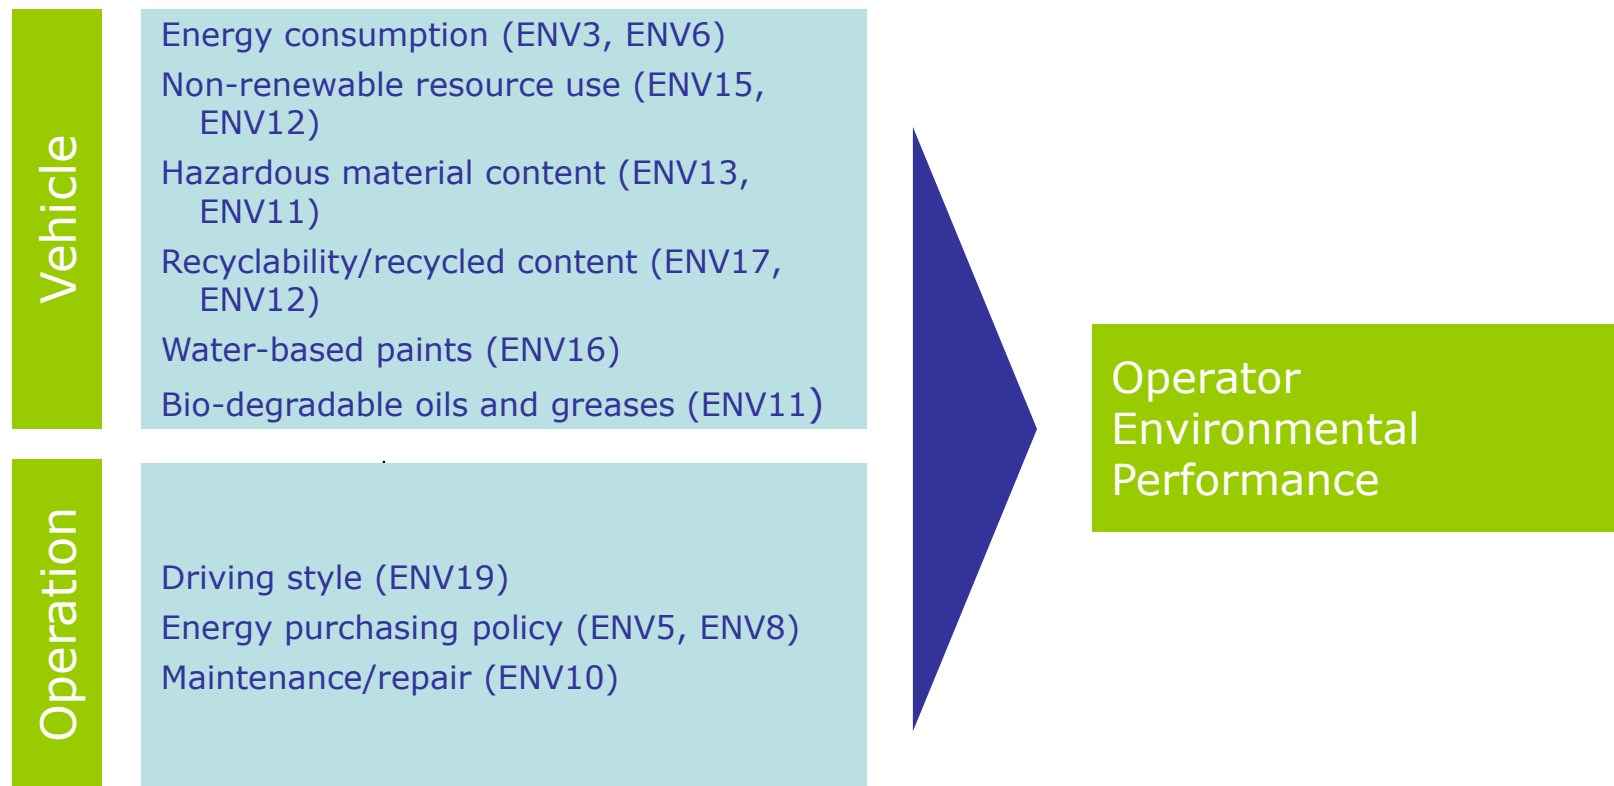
Vehicle

Energy consumption (ENV3, ENV6)

Non-renewable resource use (ENV15, ENV12)

Hazardous material content (ENV13, ENV11)

Recyclability/recycled content (ENV17, ENV12)

Water-based paints (ENV16)

Bio-degradable oils and greases (ENV11)

Operation

Driving style (ENV19)

Energy purchasing policy (ENV5, ENV8)

Maintenance/repair (ENV10)

Operator Environmental Performance